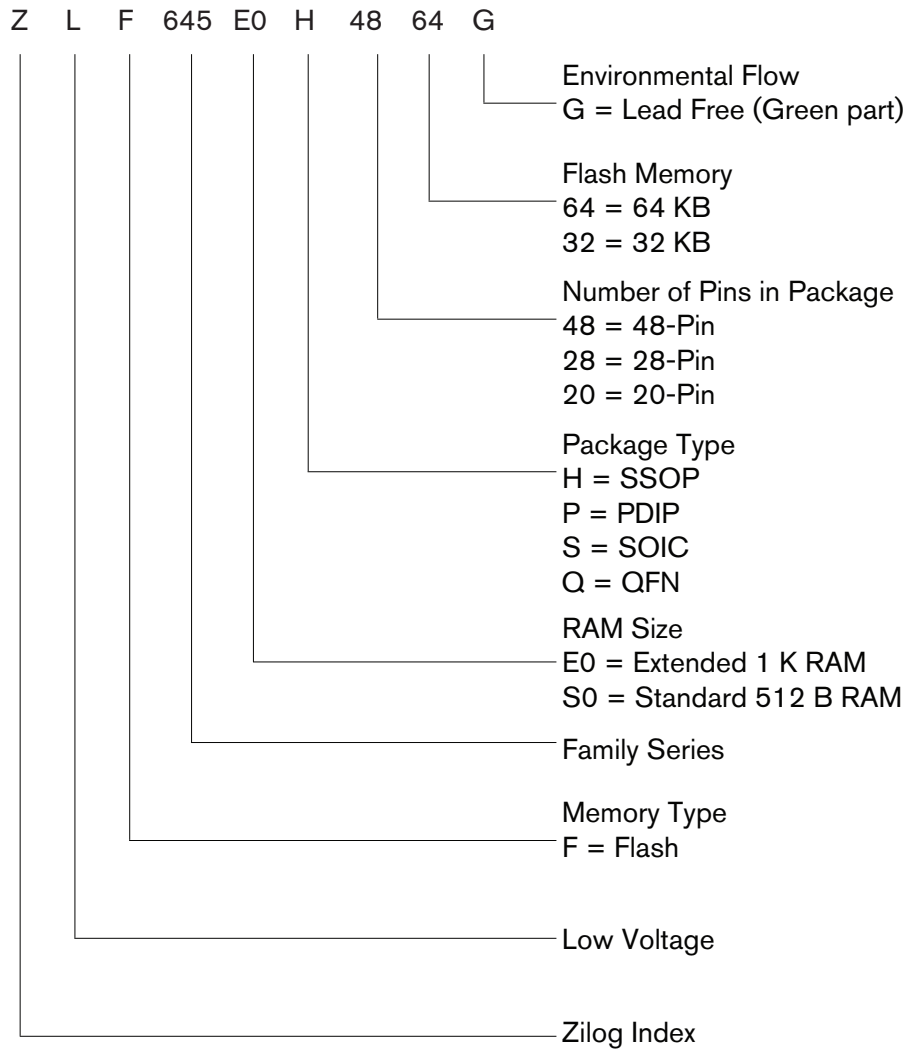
Z L F 645 E0 H 48 64 G

Environmental Flow
G = Lead Free (Green part)

Flash Memory
64 = 64 KB
32 = 32 KB

Number of Pins in Package
48 = 48-Pin
28 = 28-Pin
20 = 20-Pin

Package Type
H = SSOP
P = PDIP
S = SOIC
Q = QFN

RAM Size
E0 = Extended 1 K RAM
S0 = Standard 512 B RAM

Family Series

Memory Type
F = Flash

Low Voltage

Zilog Index